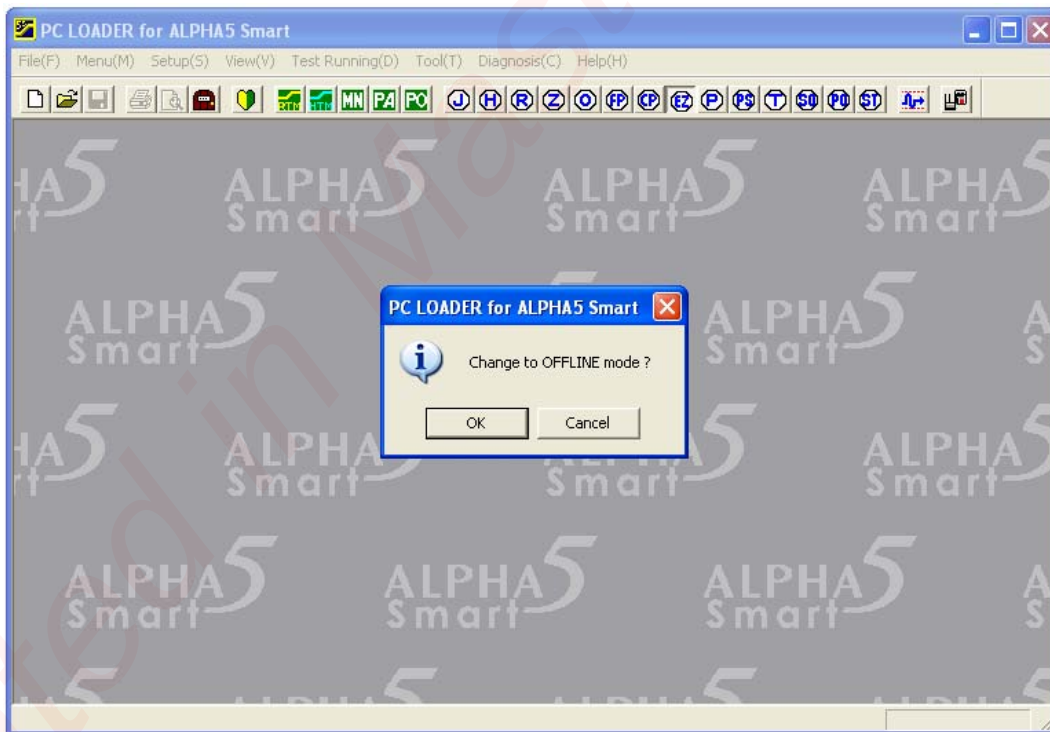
PC LOADER for ALPHA5 Smart

File(F) Menu(M) Setup(S) View(V) Test Running(D) Tool(T) Diagnosis(C) Help(H)

MN PA PC J H R Z O FP CP EZ P PS T S0 P0 ST

ALPHA5 Smart

PC LOADER for ALPHA5 Smart

Change to OFFLINE mode ?

OK Cancel